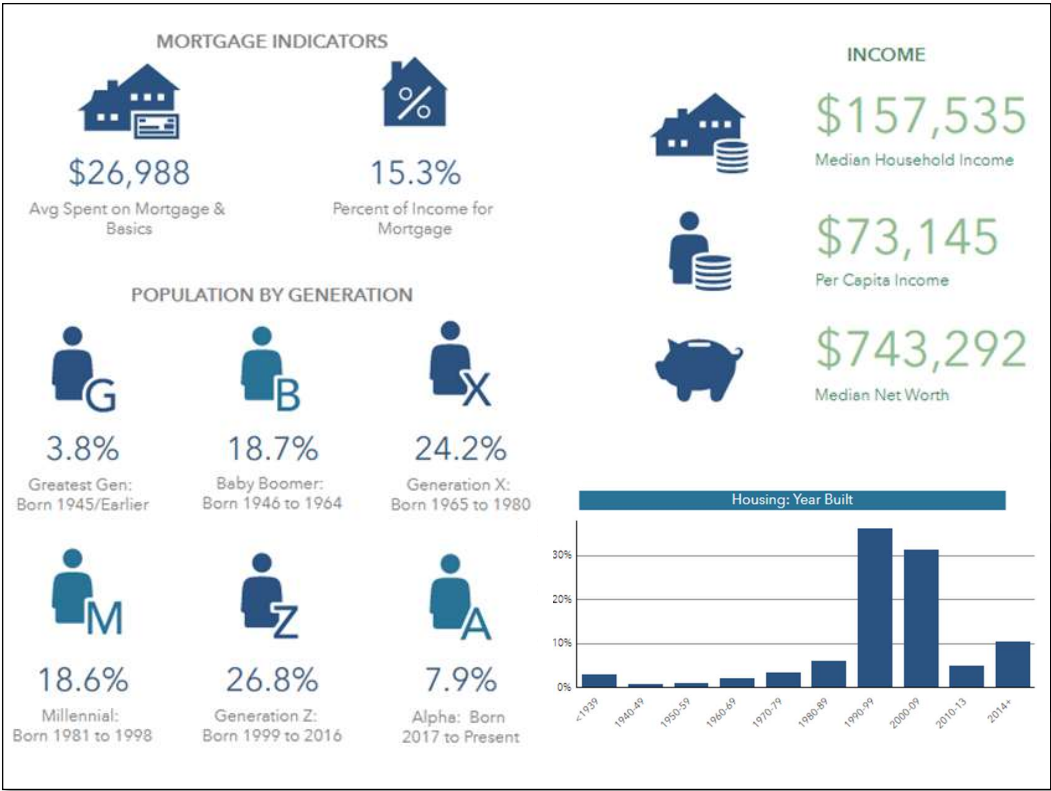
MORTGAGE INDICATORS

%

$26,988
Avg Spent on Mortgage & Basics

15.3%
Percent of Income for Mortgage

POPULATION BY GENERATION

G
3.8%
Greatest Gen: Born 1945/Earlier

B
18.7%
Baby Boomer: Born 1946 to 1964

X
24.2%
Generation X: Born 1965 to 1980

M
18.6%
Millennial: Born 1981 to 1998

Z
26.8%
Generation Z: Born 1999 to 2016

A
7.9%
Alpha: Born 2017 to Present

INCOME

$157,535
Median Household Income

$73,145
Per Capita Income

$743,292
Median Net Worth

Housing: Year Built

30%
20%
10%
0%

<1939
1940-49
1950-59
1960-69
1970-79
1980-89
1990-99
2000-09
2010-13
2014+